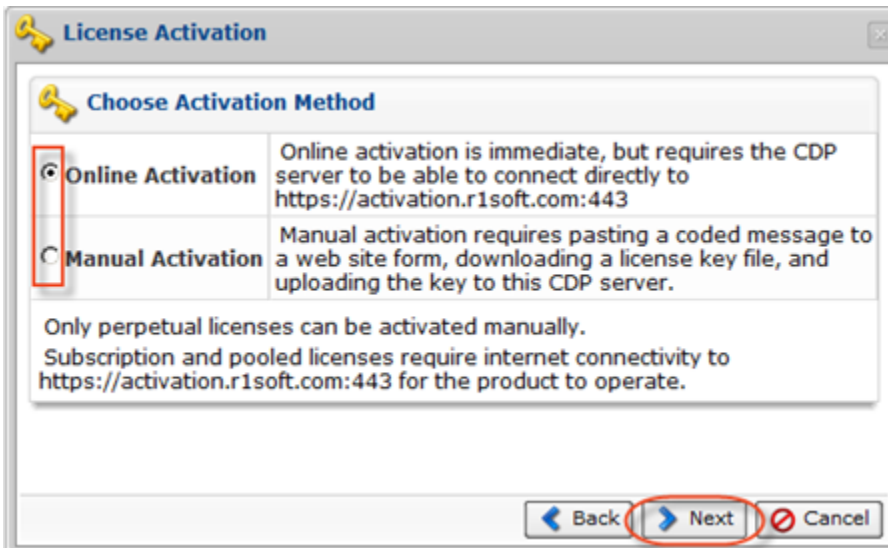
License Activation

Choose Activation Method

| | |
|---|---|
| Online Activation | Online activation is immediate, but requires the CDP server to be able to connect directly to https://activation.r1soft.com:443 |
| Manual Activation | Manual activation requires pasting a coded message to a web site form, downloading a license key file, and uploading the key to this CDP server. |

Only perpetual licenses can be activated manually.

Subscription and pooled licenses require internet connectivity to https://activation.r1soft.com:443 for the product to operate.

Back Next Cancel